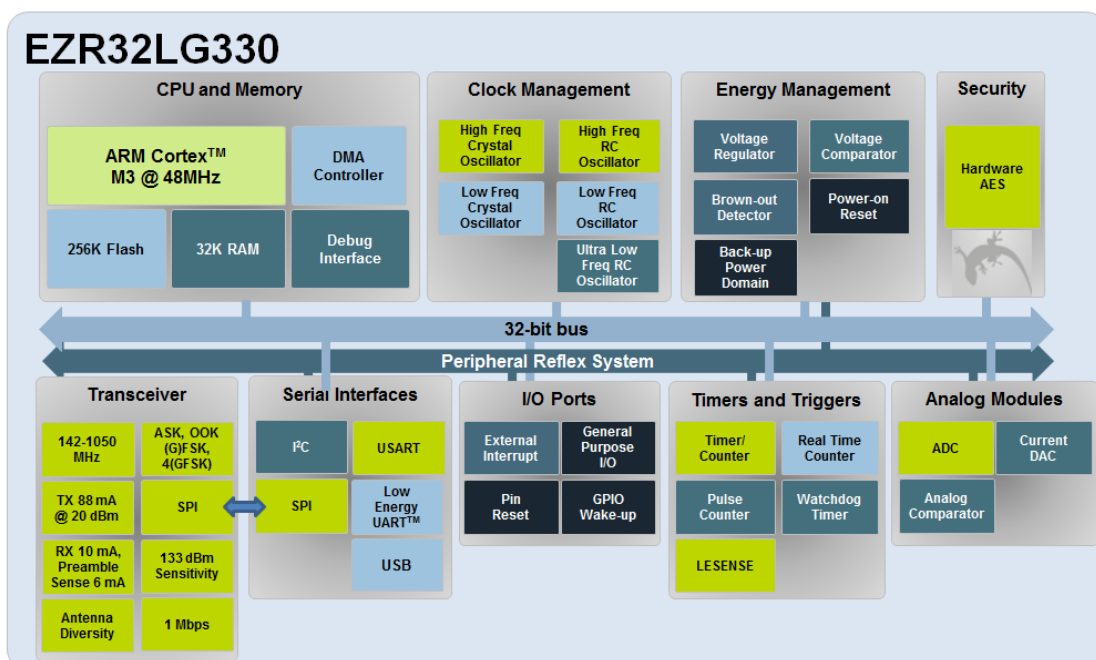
EZR32LG330

CPU and Memory

ARM Cortex$^{TM}$ M3 @ 48MHz

DMA Controller

256K Flash

32K RAM

Debug Interface

Clock Management

High Freq Crystal Oscillator

High Freq RC Oscillator

Low Freq Crystal Oscillator

Low Freq RC Oscillator

Ultra Low Freq RC Oscillator

Energy Management

Voltage Regulator

Voltage Comparator

Brown-out Detector

Power-on Reset

Back-up Power Domain

Security

Hardware AES

32-bit bus

Peripheral Reflex System

Transceiver

142-1050 MHz

ASK, OOK (G)FSK, 4(GFSK)

TX 88 mA @ 20 dBm

SPI

RX 10 mA, Preamble Sense 6 mA

133 dBm Sensitivity

Antenna Diversity

1 Mbps

Serial Interfaces

I$^2$C

USART

SPI

Low Energy UART$^{TM}$

USB

I/O Ports

External Interrupt

General Purpose I/O

Pin Reset

GPIO Wake-up

Timers and Triggers

Timer/ Counter

Real Time Counter

Pulse Counter

Watchdog Timer

LESENSE

Analog Modules

ADC

Current DAC

Analog Comparator